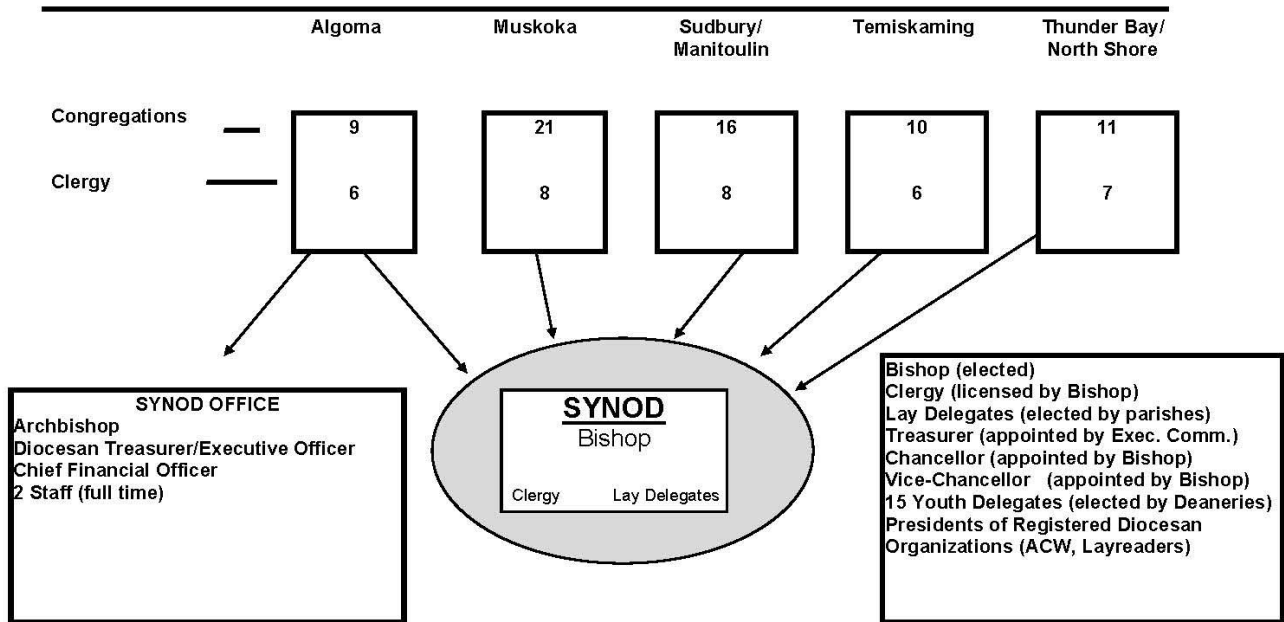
Algoma

Muskoka

Sudbury/ Manitoulin

Temiskaming

Thunder Bay/ North Shore

Congregations

Clergy

| | Algoma | Muskoka | Sudbury/ Manitoulin | Temiskaming | Thunder Bay/ North Shore |
|---|---|---|---|---|---|
| Congregations | 9 | 21 | 16 | 10 | 11 |
| Clergy | 6 | 8 | 8 | 6 | 7 |

SYNOD OFFICE
Archbishop
Diocesan Treasurer/Executive Officer
Chief Financial Officer
2 Staff (full time)

SYNOD
Bishop

Clergy Lay Delegates

Bishop (elected)
Clergy (licensed by Bishop)
Lay Delegates (elected by parishes)
Treasurer (appointed by Exec. Comm.)
Chancellor (appointed by Bishop)
Vice-Chancellor (appointed by Bishop)
15 Youth Delegates (elected by Deaneries)
Presidents of Registered Diocesan Organizations (ACW, Layreaders)